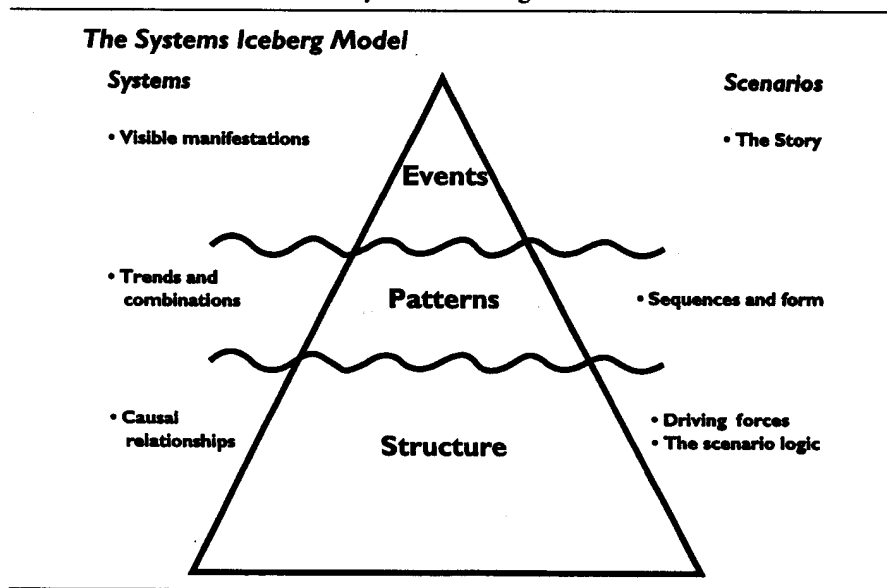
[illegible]

The Systems Iceberg Model

Systems

• Visible manifestations

• Trends and combinations

• Causal relationships

Events

Patterns

Structure

Scenarios

• The Story

• Sequences and form

• Driving forces
• The scenario logic